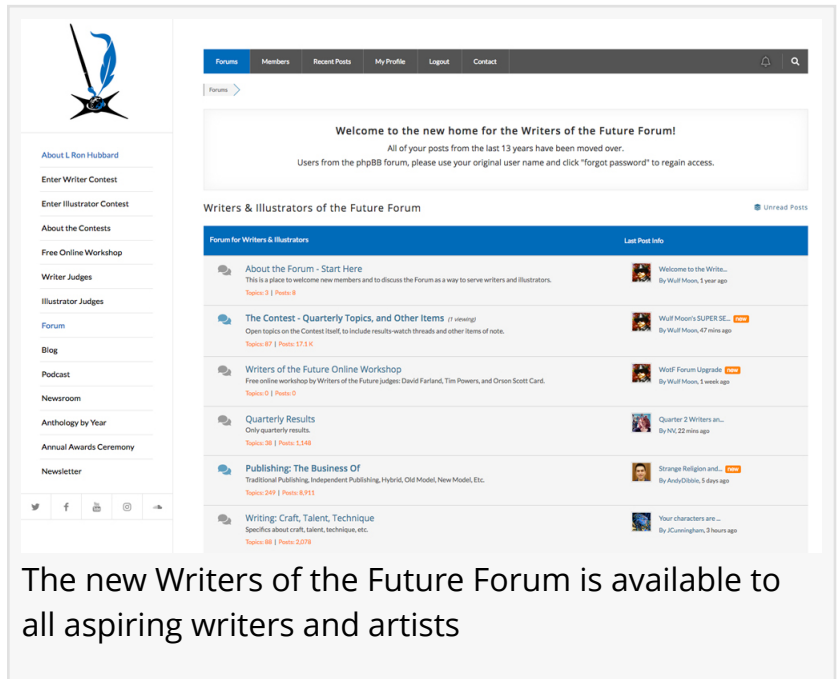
About L Ron Hubbard
Enter Writer Contest
Enter Illustrator Contest
About the Contests
Free Online Workshop
Writer Judges
Illustrator Judges
Forum
Blog
Podcast
Newsroom
Anthology by Year
Annual Awards Ceremony
Newsletter

Forums | Members | Recent Posts | My Profile | Logout | Contact

Forums

Welcome to the new home for the Writers of the Future Forum!
All of your posts from the last 13 years have been moved over.
Users from the phpBB forum, please use your original user name and click "forgot password" to regain access.

Writers & Illustrators of the Future Forum

Unread Posts

| Forum for Writers & Illustrators | Last Post Info |
|---|---|
| About the Forum - Start Here<br>This is a place to welcome new members and to discuss the Forum as a way to serve writers and illustrators.<br>Topics: 3 \| Posts: 8 | Welcome to the Write...<br>By Wulf Moon, 1 year ago |
| The Contest - Quarterly Topics, and Other Items (1 viewing)<br>Open topics on the Contest itself, to include results-watch threads and other items of note.<br>Topics: 87 \| Posts: 17.1 K | Wulf Moon's SUPER SE... new<br>By Wulf Moon, 47 mins ago |
| Writers of the Future Online Workshop<br>Free online workshop by Writers of the Future judges: David Farland, Tim Powers, and Orson Scott Card.<br>Topics: 0 \| Posts: 0 | WotF Forum Upgrade new<br>By Wulf Moon, 1 week ago |
| Quarterly Results<br>Only quarterly results.<br>Topics: 38 \| Posts: 1,148 | Quarter 2 Writers an...<br>By NV, 22 mins ago |
| Publishing: The Business Of<br>Traditional Publishing, Independent Publishing, Hybrid, Old Model, New Model, Etc.<br>Topics: 249 \| Posts: 8,911 | Strange Religion and... new<br>By AndyDibble, 5 days ago |
| Writing: Craft, Talent, Technique<br>Specifics about craft, talent, technique, etc.<br>Topics: 88 \| Posts: 2,078 | Your characters are ...<br>By JCunningham, 3 hours ago |

The new Writers of the Future Forum is available to all aspiring writers and artists